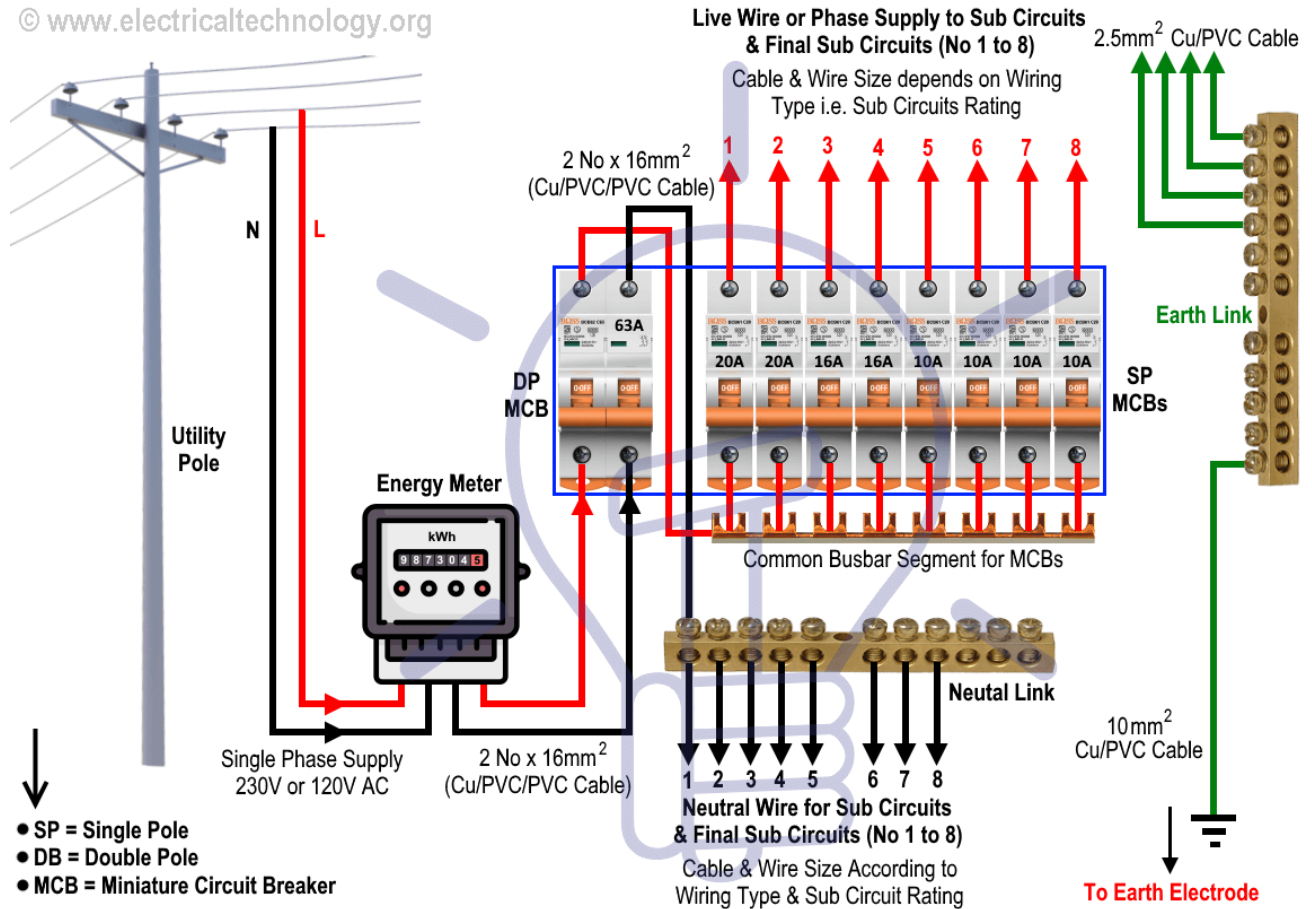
© www.electricaltechnology.org

Live Wire or Phase Supply to Sub Circuits & Final Sub Circuits (No 1 to 8)

Cable & Wire Size depends on Wiring Type i.e. Sub Circuits Rating

$2.5mm^2$ Cu/PVC Cable

2 No x $16mm^2$ (Cu/PVC/PVC Cable)

1 2 3 4 5 6 7 8

N

L

63A

20A 20A 16A 16A 10A 10A 10A 10A

DP MCB

SP MCBs

Earth Link

Utility Pole

Energy Meter

kWh

9 8 7 3 0 4 5

Common Busbar Segment for MCBs

Neutal Link

$10mm^2$ Cu/PVC Cable

Single Phase Supply 230V or 120V AC

2 No x $16mm^2$ (Cu/PVC/PVC Cable)

1 2 3 4 5 6 7 8

Neutral Wire for Sub Circuits & Final Sub Circuits (No 1 to 8)

Cable & Wire Size According to Wiring Type & Sub Circuit Rating

• SP = Single Pole
• DB = Double Pole
• MCB = Miniature Circuit Breaker

To Earth Electrode